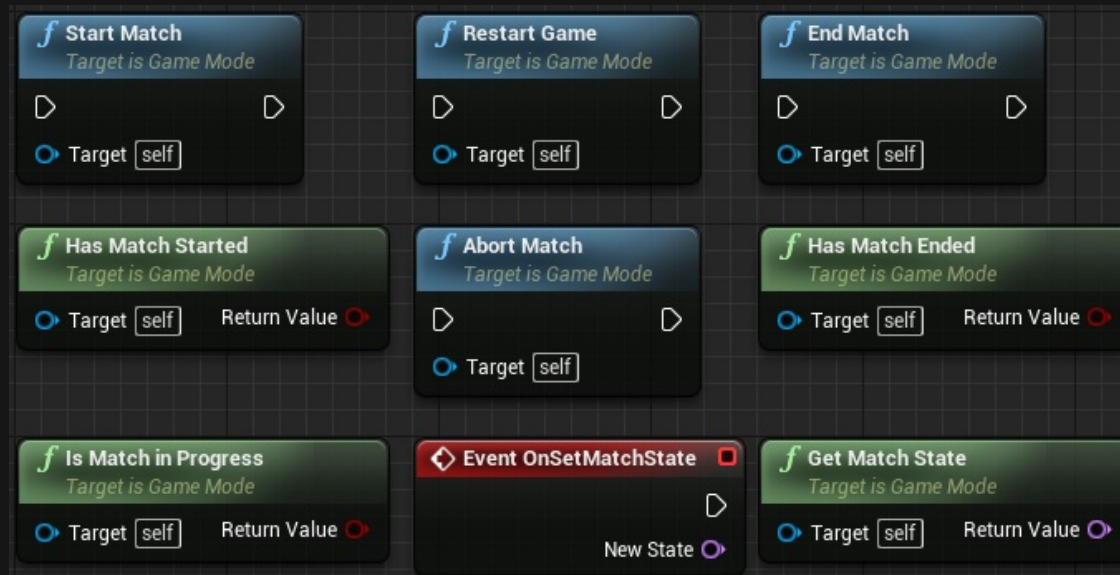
f Start Match
Target is Game Mode
Target self

f Restart Game
Target is Game Mode
Target self

f End Match
Target is Game Mode
Target self

f Has Match Started
Target is Game Mode
Target self
Return Value

f Abort Match
Target is Game Mode
Target self

f Has Match Ended
Target is Game Mode
Target self
Return Value

f Is Match in Progress
Target is Game Mode
Target self
Return Value

Event OnSetMatchState
New State

f Get Match State
Target is Game Mode
Target self
Return Value